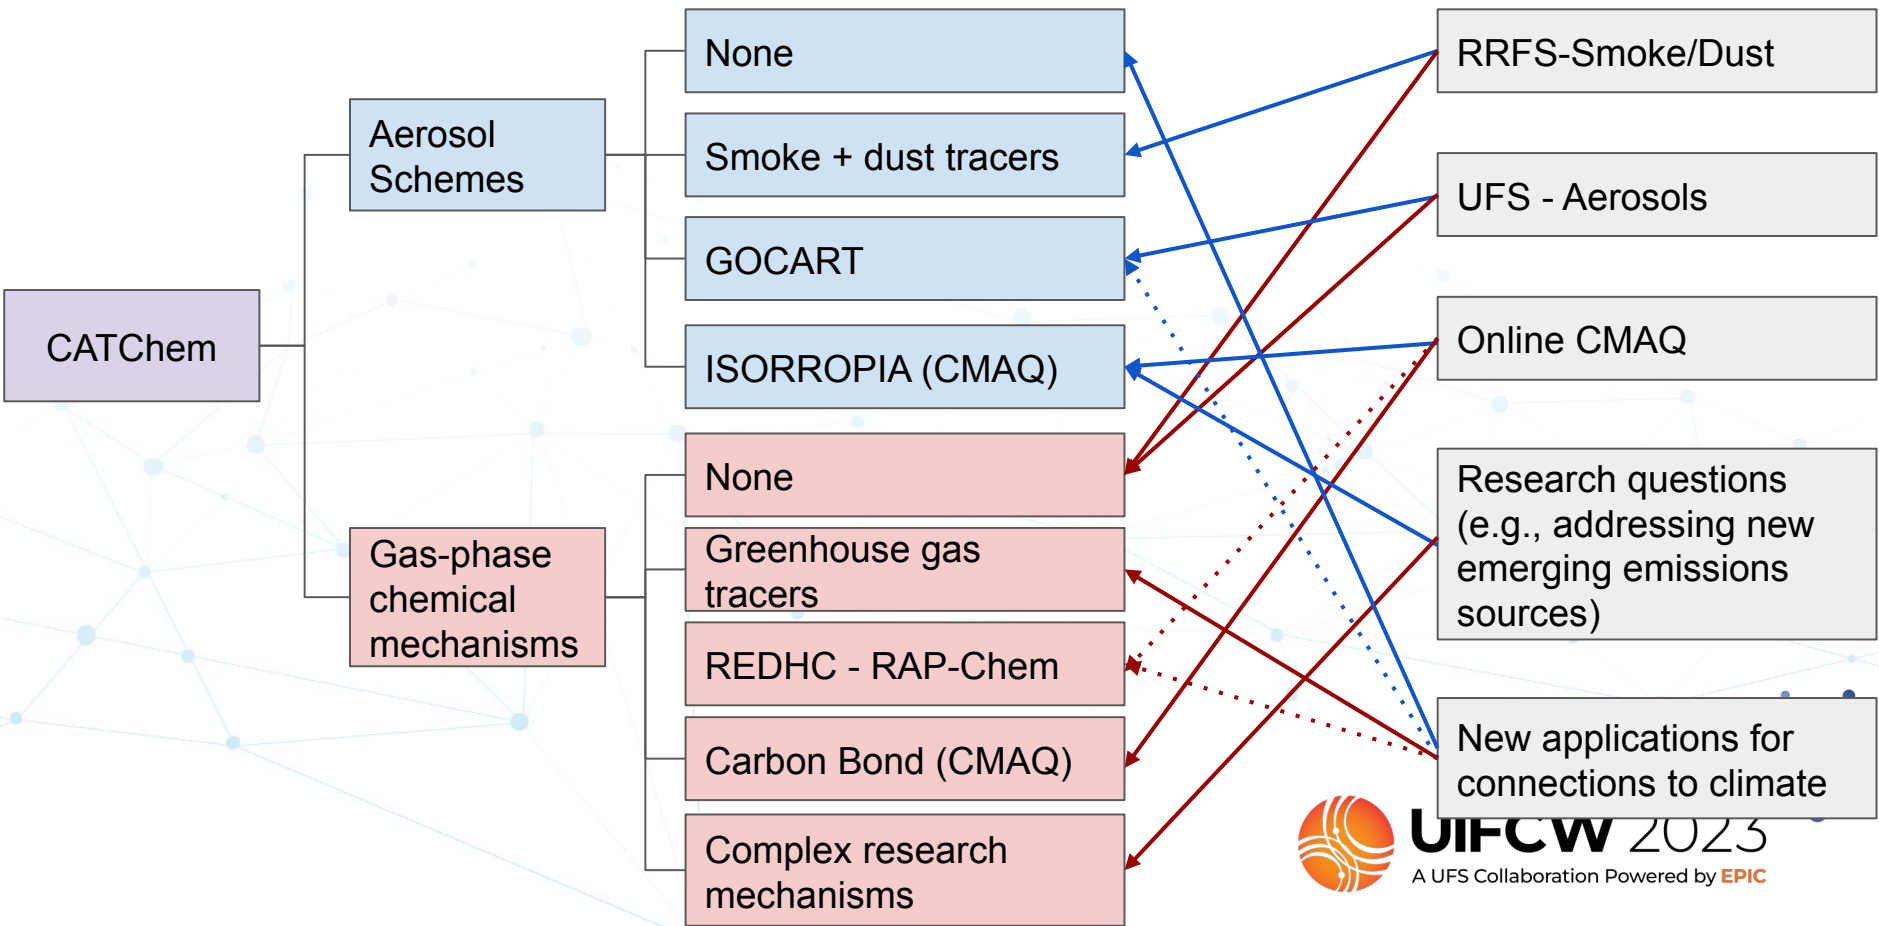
CATChem

Aerosol Schemes

Gas-phase chemical mechanisms

None

Smoke + dust tracers

GOCART

ISORROPIA (CMAQ)

None

Greenhouse gas tracers

REDHC - RAP-Chem

Carbon Bond (CMAQ)

Complex research mechanisms

RRFS-Smoke/Dust

UFS - Aerosols

Online CMAQ

Research questions (e.g., addressing new emerging emissions sources)

New applications for connections to climate

UIFCW 2023
A UFS Collaboration Powered by EPIC